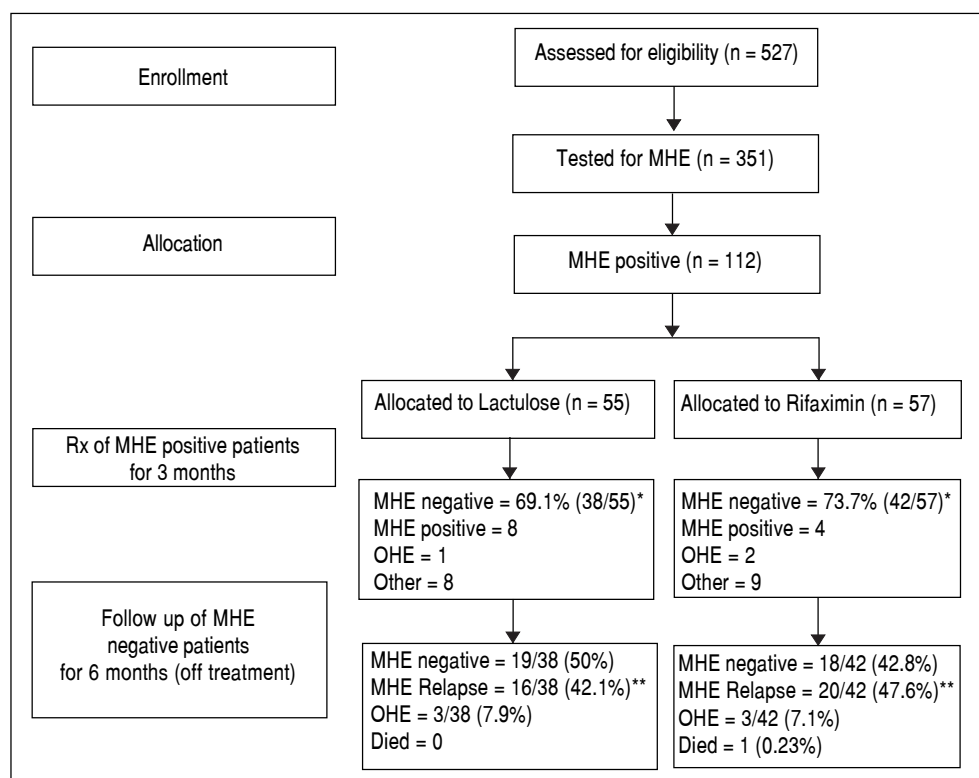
Enrollment

Assessed for eligibility (n = 527)

Tested for MHE (n = 351)

Allocation

MHE positive (n = 112)

Allocated to Lactulose (n = 55)

Allocated to Rifaximin (n = 57)

Rx of MHE positive patients for 3 months

MHE negative = 69.1% (38/55)*
MHE positive = 8
OHE = 1
Other = 8

MHE negative = 73.7% (42/57)*
MHE positive = 4
OHE = 2
Other = 9

Follow up of MHE negative patients for 6 months (off treatment)

MHE negative = 19/38 (50%)
MHE Relapse = 16/38 (42.1%)**
OHE = 3/38 (7.9%)
Died = 0

MHE negative = 18/42 (42.8%)
MHE Relapse = 20/42 (47.6%)**
OHE = 3/42 (7.1%)
Died = 1 (0.23%)